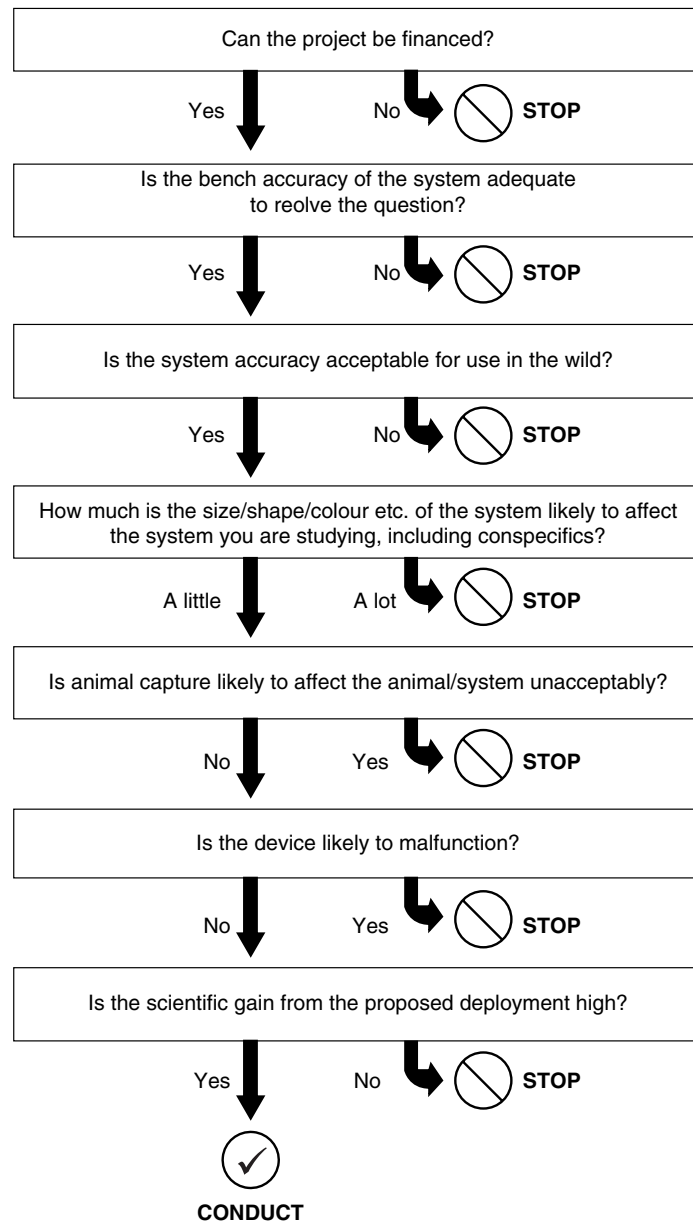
Can the project be financed?

Yes

No

STOP

Is the bench accuracy of the system adequate to reolve the question?

Yes

No

STOP

Is the system accuracy acceptable for use in the wild?

Yes

No

STOP

How much is the size/shape/colour etc. of the system likely to affect the system you are studying, including conspecifics?

A little

A lot

STOP

Is animal capture likely to affect the animal/system unacceptably?

No

Yes

STOP

Is the device likely to malfunction?

No

Yes

STOP

Is the scientific gain from the proposed deployment high?

Yes

No

STOP

CONDUCT